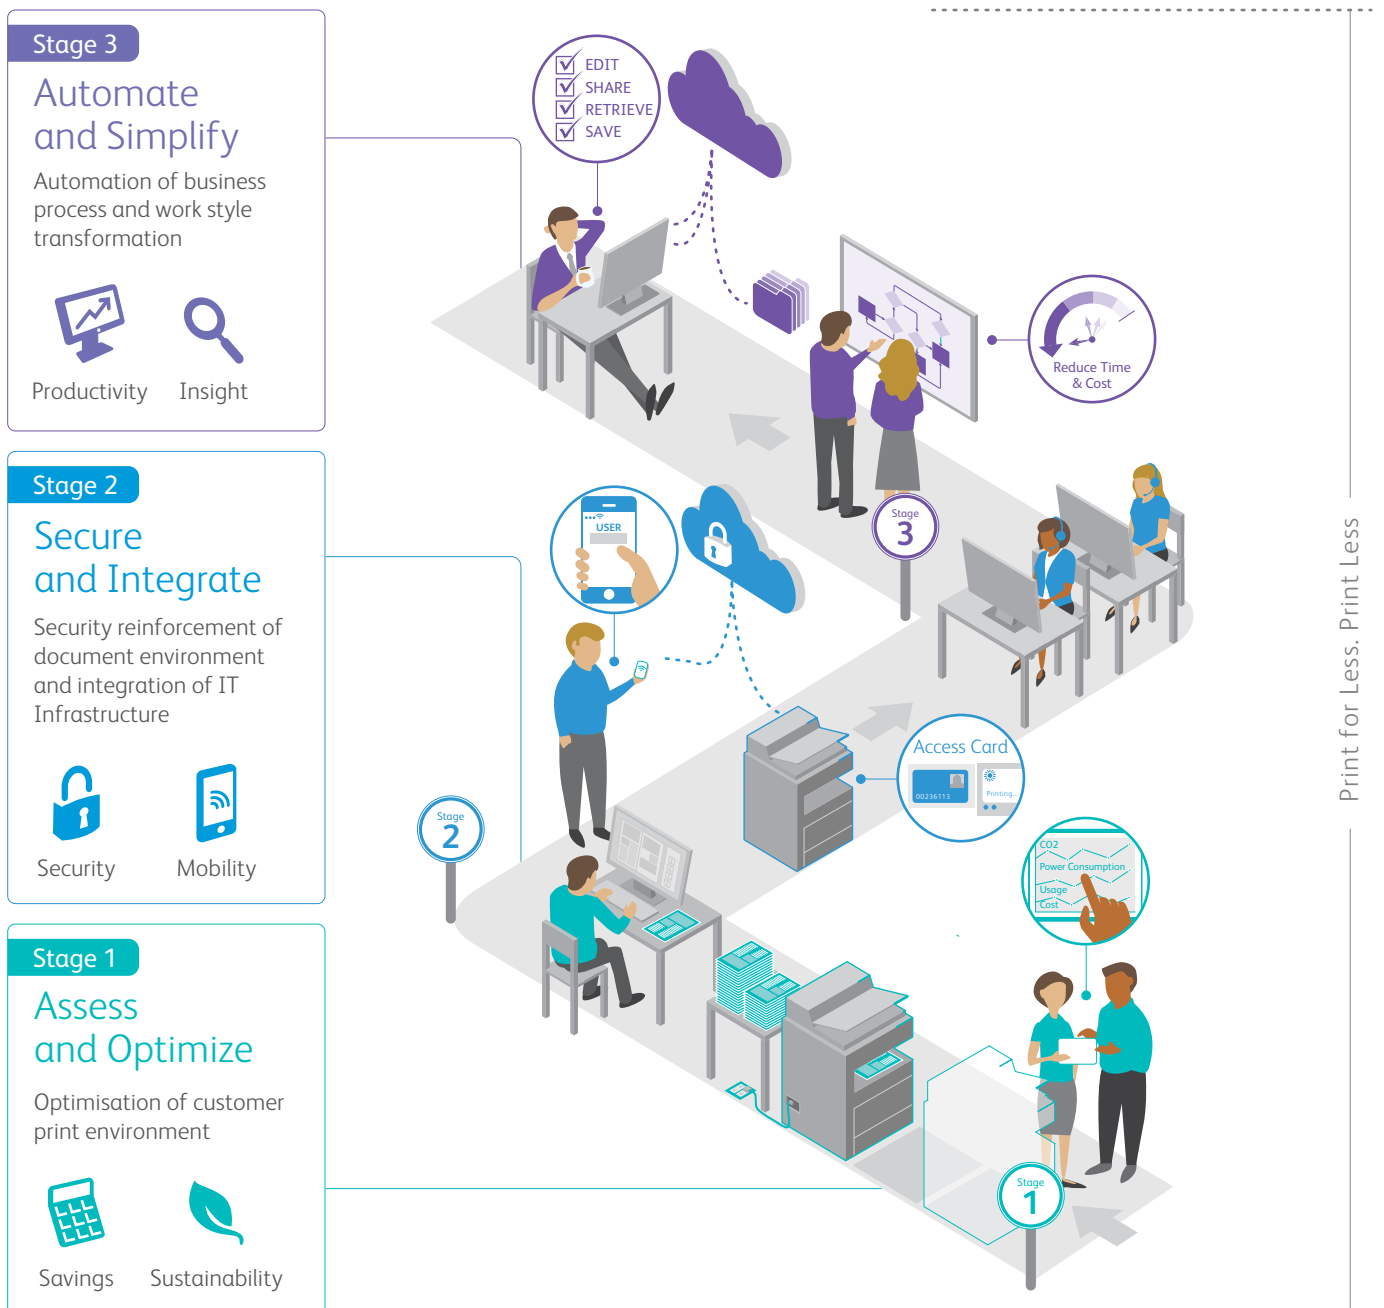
Stage 3

Automate and Simplify

Automation of business process and work style transformation

Productivity Insight

Stage 2

Secure and Integrate

Security reinforcement of document environment and integration of IT Infrastructure

Security Mobility

Stage 1

Assess and Optimize

Optimisation of customer print environment

Savings Sustainability

EDIT
SHARE
RETRIEVE
SAVE

Reduce Time & Cost

Stage 3

USER

Access Card

00236113

Printing...

Stage 2

CO2
Power Consumption
Usage
Cost

Stage 1

Print for Less. Print Less